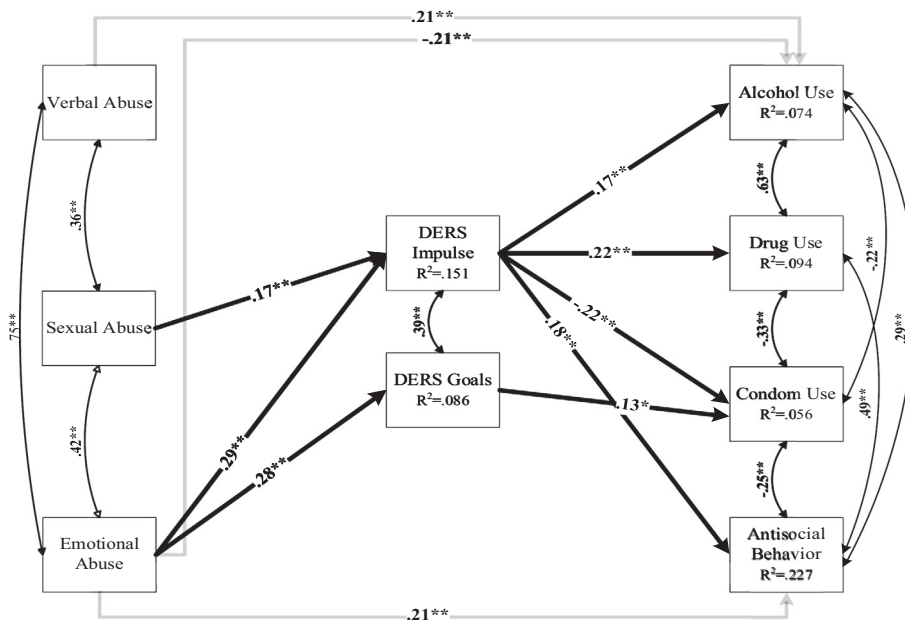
.21**

-.21**

Verbal Abuse

.36**

Sexual Abuse

.42**

.75**

Emotional Abuse

.17**

.29**

.28**

DERS Impulse $R^2$=.151

.39**

DERS Goals $R^2$=.086

.17**

.22**

-.22**

.18**

.13*

Alcohol Use $R^2$=.074

.63**

Drug Use $R^2$=.094

-.33**

Condom Use $R^2$=.056

-.25**

Antisocial Behavior $R^2$=.227

-.22**

.49**

.29**

.21**